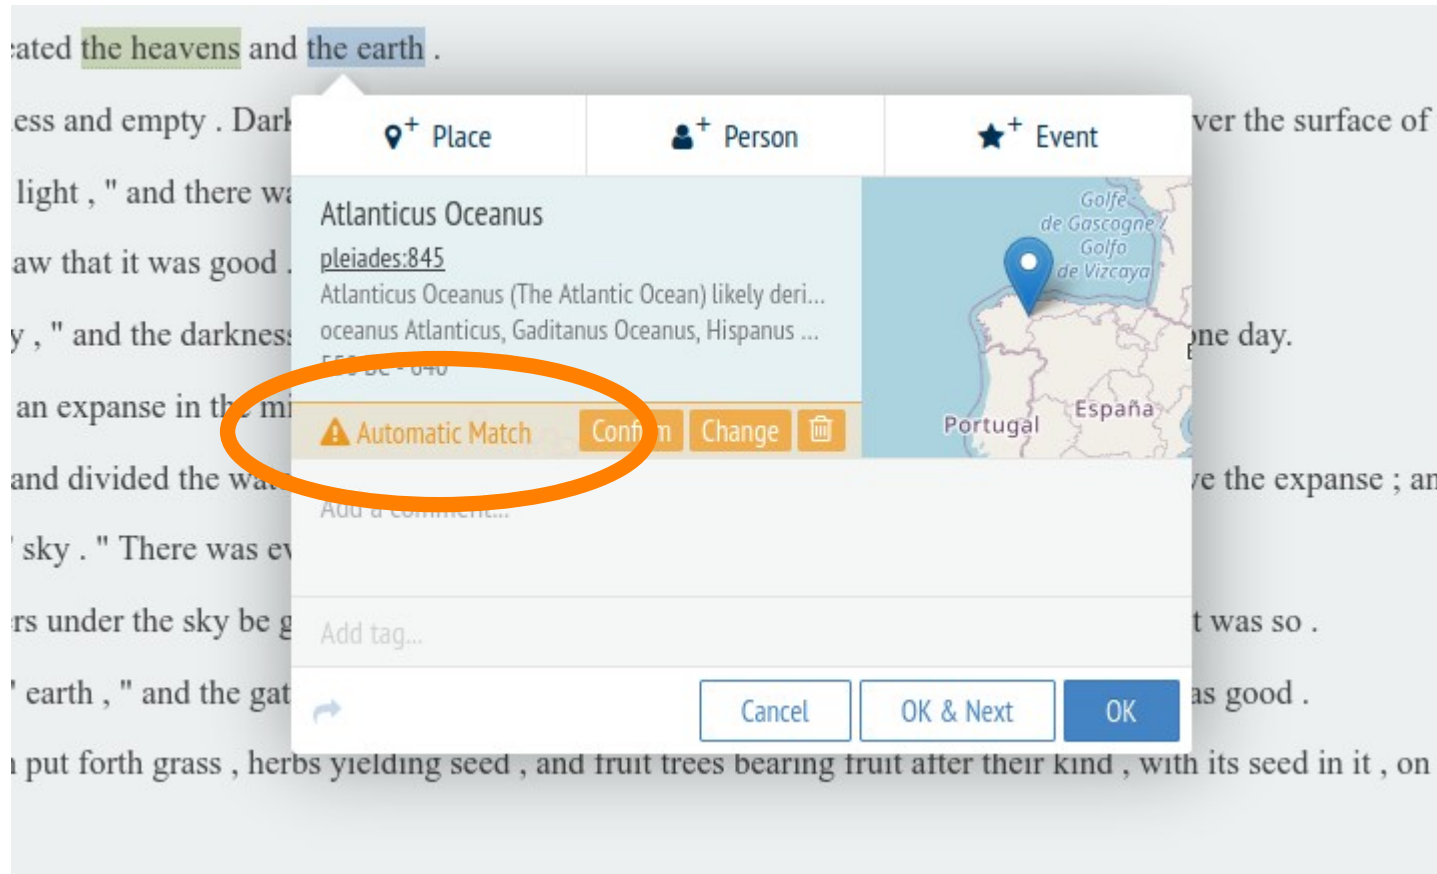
ated the heavens and the earth .

ess and empty . Dark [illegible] ver the surface of

light , " and there wa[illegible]

aw that it was good . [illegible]

y , " and the darkness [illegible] one day.

an expanse in the mi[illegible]

and divided the wa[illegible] ve the expanse ; an

' sky . " There was ev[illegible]

rs under the sky be g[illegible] t was so .

' earth , " and the gat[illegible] as good .

put forth grass , herbs yielding seed , and fruit trees bearing fruit after their kind , with its seed in it , on

Place

Person

Event

Atlanticus Oceanus

pleiades:845

Atlanticus Oceanus (The Atlantic Ocean) likely deri...

oceanus Atlanticus, Gaditanus Oceanus, Hispanus ...

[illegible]

Golfe de Gascogne / Golfo de Vizcaya

Portugal

España

Automatic Match

Confirm

Change

Add a comment...

Add tag...

Cancel

OK & Next

OK